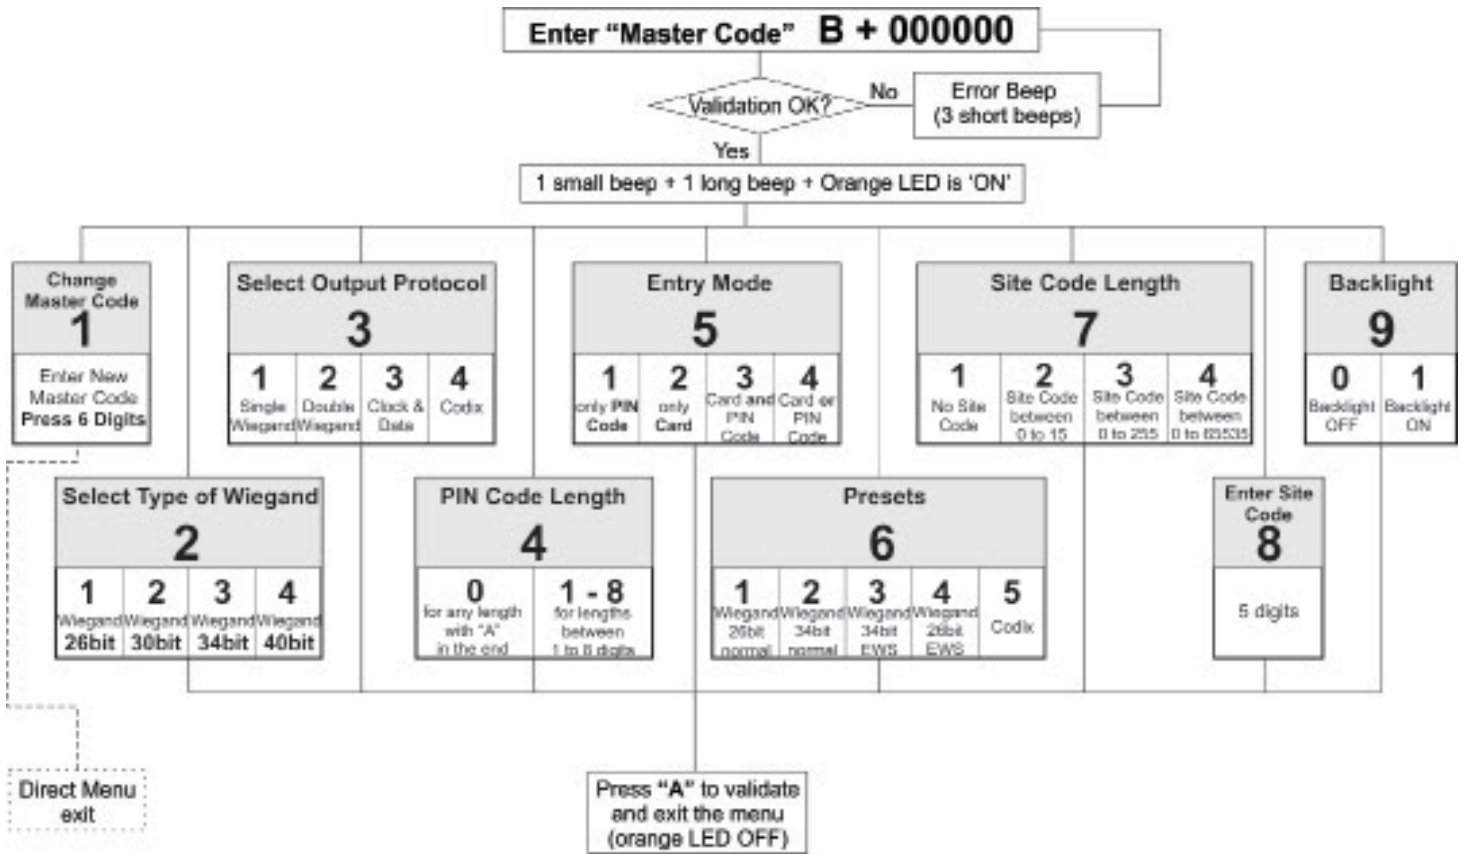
Enter "Master Code" B + 000000

Validation OK?

No

Error Beep (3 short beeps)

Yes

1 small beep + 1 long beep + Orange LED is 'ON'

Change Master Code
1
Enter New Master Code
Press 6 Digits

Select Output Protocol
3

| 1 | 2 | 3 | 4 |
|---|---|---|---|
| Single Wiegand | Double Wiegand | Clock & Data | Codix |

Entry Mode
5

| 1 | 2 | 3 | 4 |
|---|---|---|---|
| only PIN Code | only Card | Card and PIN Code | Card or PIN Code |

Site Code Length
7

| 1 | 2 | 3 | 4 |
|---|---|---|---|
| No Site Code | Site Code between 0 to 15 | Site Code between 0 to 255 | Site Code between 0 to 65535 |

Backlight
9

| 0 | 1 |
|---|---|
| Backlight OFF | Backlight ON |

Select Type of Wiegand
2

| 1 | 2 | 3 | 4 |
|---|---|---|---|
| Wiegand 26bit | Wiegand 30bit | Wiegand 34bit | Wiegand 40bit |

PIN Code Length
4

| 0 | 1 - 8 |
|---|---|
| for any length with "A" in the end | for lengths between 1 to 8 digits |

Presets
6

| 1 | 2 | 3 | 4 | 5 |
|---|---|---|---|---|
| Wiegand 26bit normal | Wiegand 34bit normal | Wiegand 34bit EWS | Wiegand 26bit EWS | Codix |

Enter Site Code
8
5 digits

Direct Menu exit

Press "A" to validate and exit the menu (orange LED OFF)